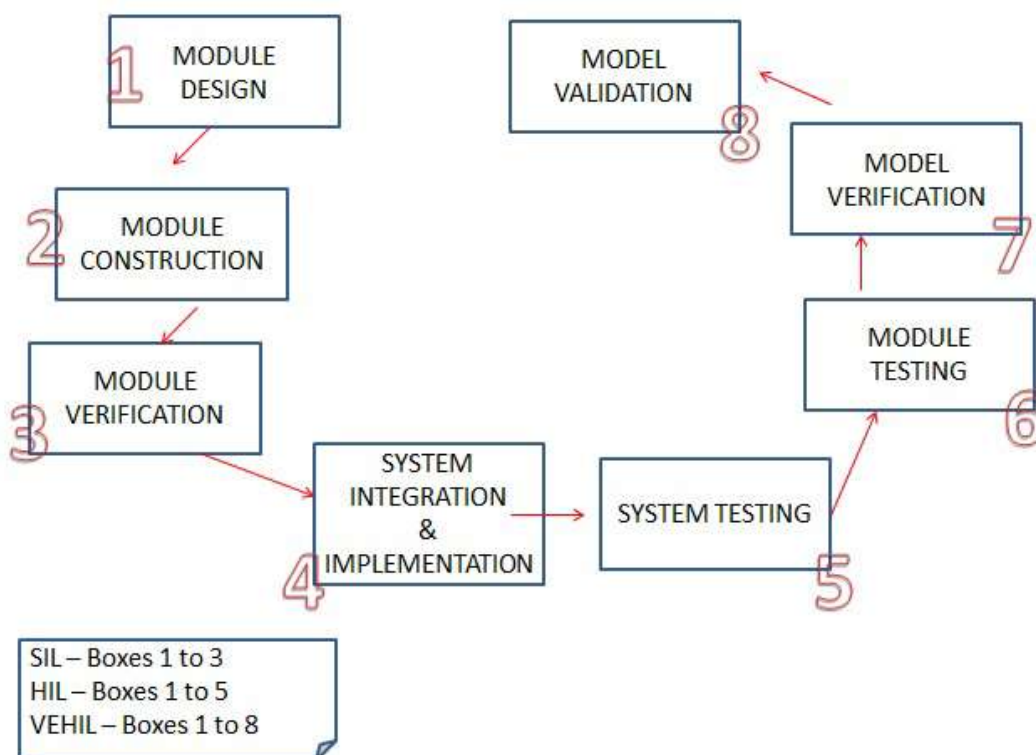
1 MODULE DESIGN

2 MODULE CONSTRUCTION

3 MODULE VERIFICATION

4 SYSTEM INTEGRATION & IMPLEMENTATION

5 SYSTEM TESTING

6 MODULE TESTING

7 MODEL VERIFICATION

8 MODEL VALIDATION

SIL – Boxes 1 to 3
HIL – Boxes 1 to 5
VEHIL – Boxes 1 to 8